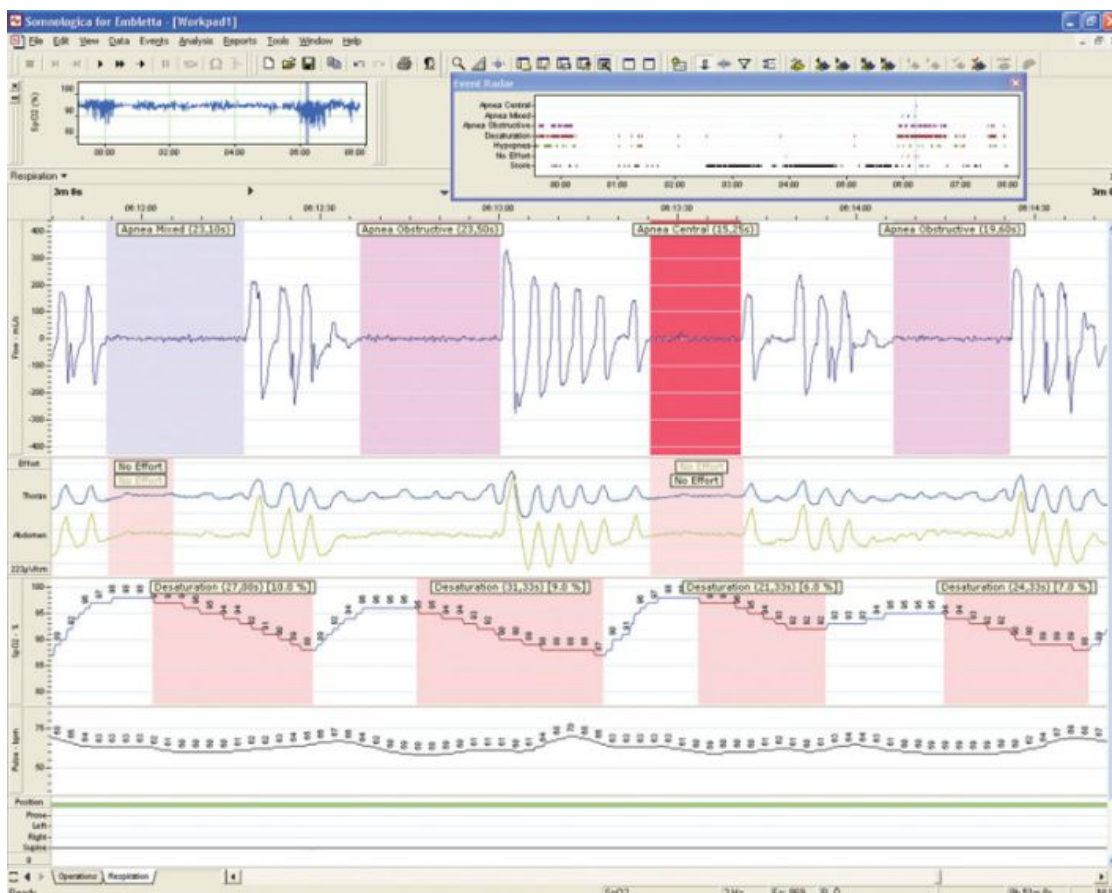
Somnologica for Embletta - [Workpad1]

File Edit View Data Events Analysis Reports Tools Window Help

SpO2 (%)
100
90
80
00:00 02:00 04:00 06:00 08:00

Event Radar
Apnea Central
Apnea Mixed
Apnea Obstructive
Desaturation
Hypopnea
No Effort
Snore
00:00 01:00 02:00 03:00 04:00 05:00 06:00 07:00 08:00

Respiration
3m 0s
06:12:00 06:12:30 06:13:00 06:13:30 06:14:00 06:14:30

Apnea Mixed (23,10s)
Apnea Obstructive (23,50s)
Apnea Central (15,25s)
Apnea Obstructive (19,60s)

Flow - mL/s
400
300
200
100
0
-100
-200
-300
-400

Effort
No Effort
No Effort
No Effort
No Effort
Thorax
Abdomen

Desaturation (27,00s) [10.0 %]
Desaturation (31,33s) [9.0 %]
Desaturation (21,33s) [6.0 %]
Desaturation (24,33s) [7.0 %]
SpO2 - %
100
95
90
85
80

Pulse - bpm
70
60

Position
Prone
Left
Right
Supine

Operations Respiration
Ready